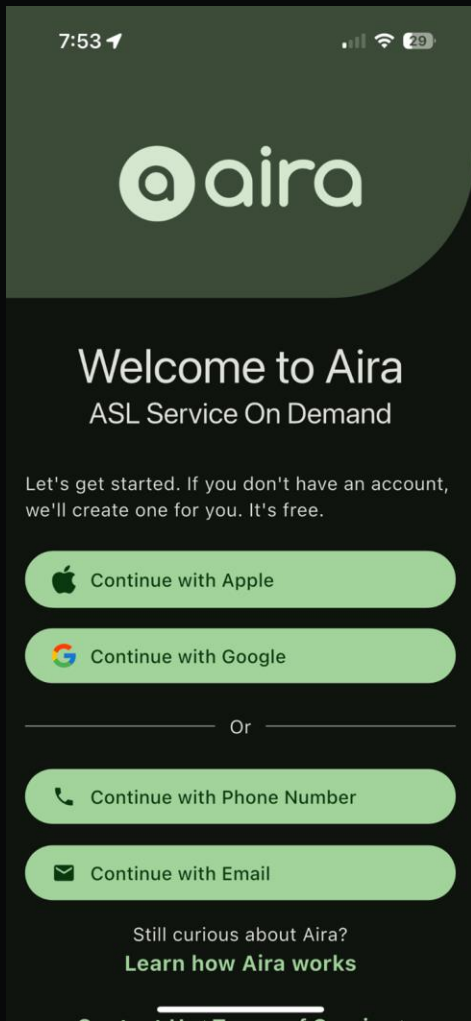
7:53

29

aira

Welcome to Aira
ASL Service On Demand

Let's get started. If you don't have an account, we'll create one for you. It's free.

Continue with Apple

Continue with Google

Or

Continue with Phone Number

Continue with Email

Still curious about Aira?
Learn how Aira works

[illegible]